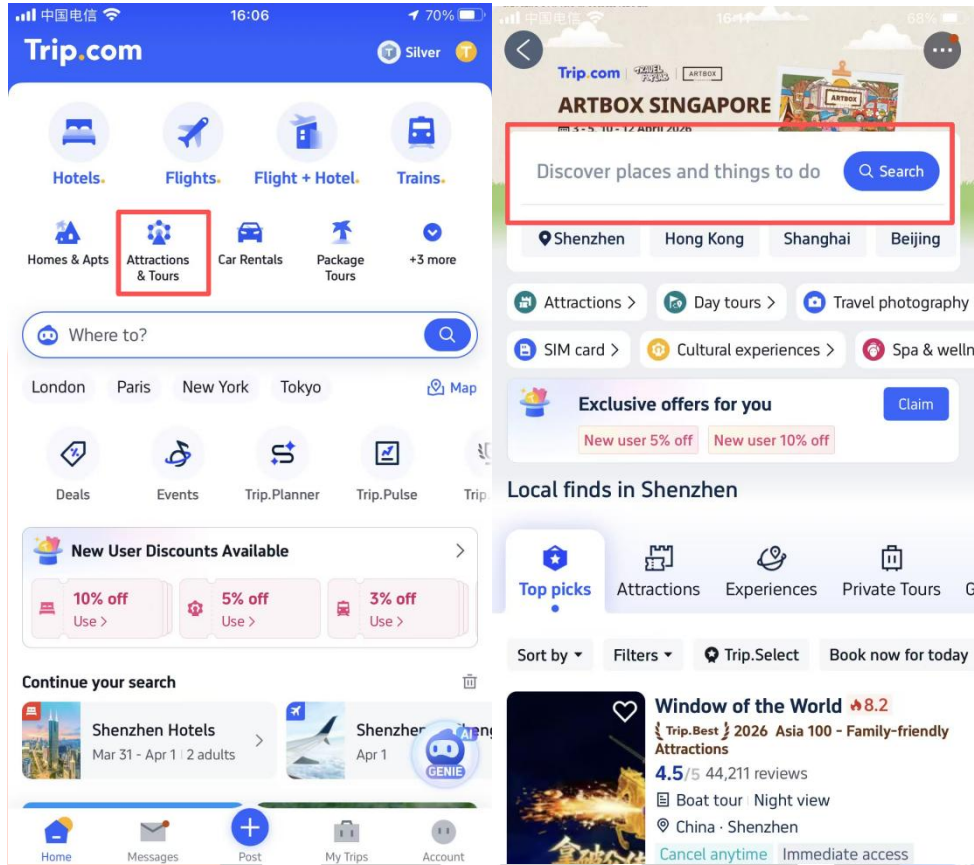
中国电信 16:06 70%

Trip.com

Silver

Hotels.

Flights.

Flight + Hotel.

Trains.

Homes & Apts

Attractions & Tours

Car Rentals

Package Tours

+3 more

Where to?

London Paris New York Tokyo Map

Deals

Events

Trip.Planner

Trip.Pulse

Trip

New User Discounts Available

10% off Use >

5% off Use >

3% off Use >

Continue your search

Shenzhen Hotels
Mar 31 - Apr 1 | 2 adults

Shenzhen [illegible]
Apr 1

AI
GENIE

Home Messages Post My Trips Account

中国电信 16:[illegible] 68%

Trip.com | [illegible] | ARTBOX

ARTBOX SINGAPORE

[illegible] 3 - 5, 10 - 12 April 2026

Discover places and things to do

Search

Shenzhen Hong Kong Shanghai Beijing

Attractions > Day tours > Travel photography

SIM card > Cultural experiences > Spa & welln

Exclusive offers for you

Claim

New user 5% off New user 10% off

Local finds in Shenzhen

Top picks Attractions Experiences Private Tours G

Sort by Filters Trip.Select Book now for today

Window of the World 8.2

Trip.Best 2026 Asia 100 - Family-friendly Attractions

4.5/5 44,211 reviews

Boat tour | Night view

China · Shenzhen

Cancel anytime Immediate access